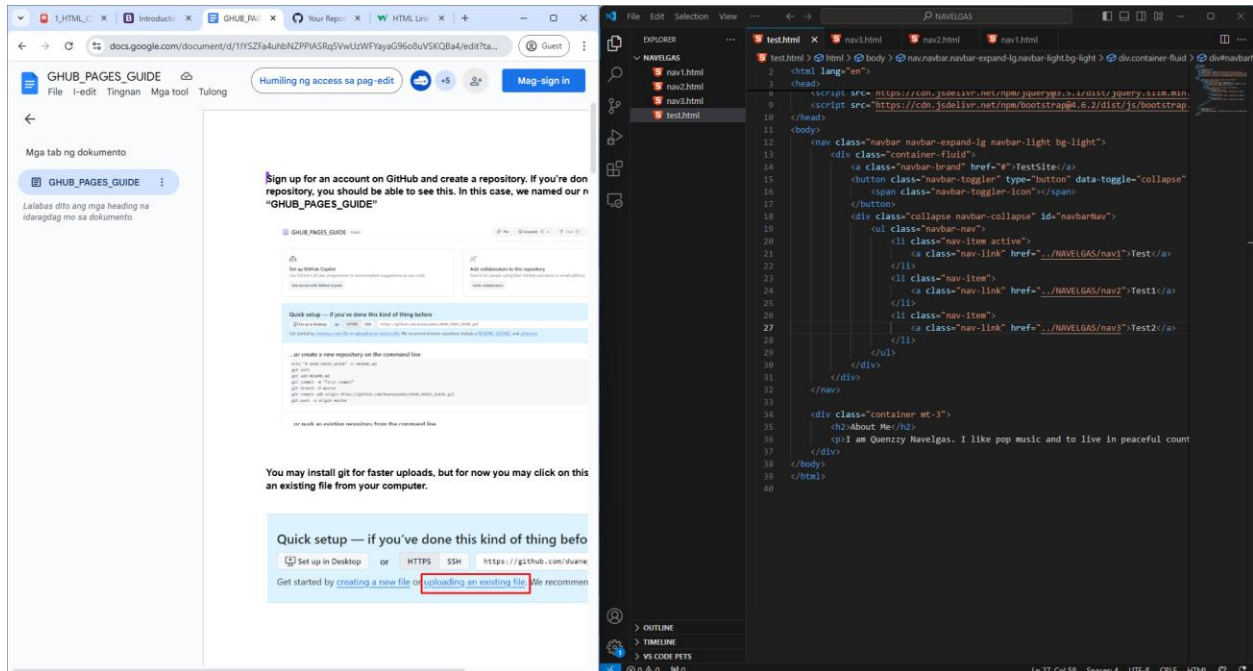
1_HTML_C × | Introductio × | GHUB_PAG × | Your Repo × | HTML Link × | +

docs.google.com/document/d/1IYSZFa4uhbNZPPIASRq5VwUzWFYayaG96o8uVSKQBa4/edit?ta...

Guest

GHUB_PAGES_GUIDE
File I-edit Tingnan Mga tool Tulong

Humiling ng access sa pag-edit

+5

Mag-sign in

Mga tab ng dokumento

GHUB_PAGES_GUIDE

Lalabas dito ang mga heading na idaragdag mo sa dokumento.

Sign up for an account on GitHub and create a repository. If you're don repository, you should be able to see this. In this case, we named our r "GHUB_PAGES_GUIDE"

GHUB_PAGES_GUIDE

Set up GitHub Copilot

Add collaborators to this repository

Quick setup — if you've done this kind of thing before

...or create a new repository on the command line

...or push an existing repository from the command line

You may install git for faster uploads, but for now you may click on this an existing file from your computer.

Quick setup — if you've done this kind of thing befo

Set up in Desktop or HTTPS SSH https://github.com/duane

Get started by creating a new file or uploading an existing file. We recommen

File Edit Selection View ··· ← → NAVELGAS

EXPLORER ···
NAVELGAS
nav1.html
nav2.html
nav3.html
test.html

test.html × nav3.html nav2.html nav1.html

test.html > html > body > nav.navbar.navbar-expand-lg.navbar-light.bg-light > div.container-fluid > div#navbarN

2 <html lang="en">
3 <head>
8 <script src="https://cdn.jsdelivr.net/npm/jquery@3.5.1/dist/jquery.slim.min.
9 <script src="https://cdn.jsdelivr.net/npm/bootstrap@4.6.2/dist/js/bootstrap.
10 </head>
11 <body>
12 <nav class="navbar navbar-expand-lg navbar-light bg-light">
13 <div class="container-fluid">
14 <a class="navbar-brand" href="#">TestSite</a>
15 <button class="navbar-toggler" type="button" data-toggle="collapse"
16 <span class="navbar-toggler-icon"></span>
17 </button>
18 <div class="collapse navbar-collapse" id="navbarNav">
19 <ul class="navbar-nav">
20 <li class="nav-item active">
21 <a class="nav-link" href="../NAVELGAS/nav1">Test</a>
22 </li>
23 <li class="nav-item">
24 <a class="nav-link" href="../NAVELGAS/nav2">Test1</a>
25 </li>
26 <li class="nav-item">
27 <a class="nav-link" href="../NAVELGAS/nav3">Test2</a>
28 </li>
29 </ul>
30 </div>
31 </div>
32 </nav>
33
34 <div class="container mt-3">
35 <h2>About Me</h2>
36 <p>I am Quenzzy Navelgas. I like pop music and to live in peaceful count
37 </div>
38 </body>
39 </html>
40

> OUTLINE
> TIMELINE
> VS CODE PETS

Ln 27, Col 58 Spaces: 4 UTF-8 CRLF HTML